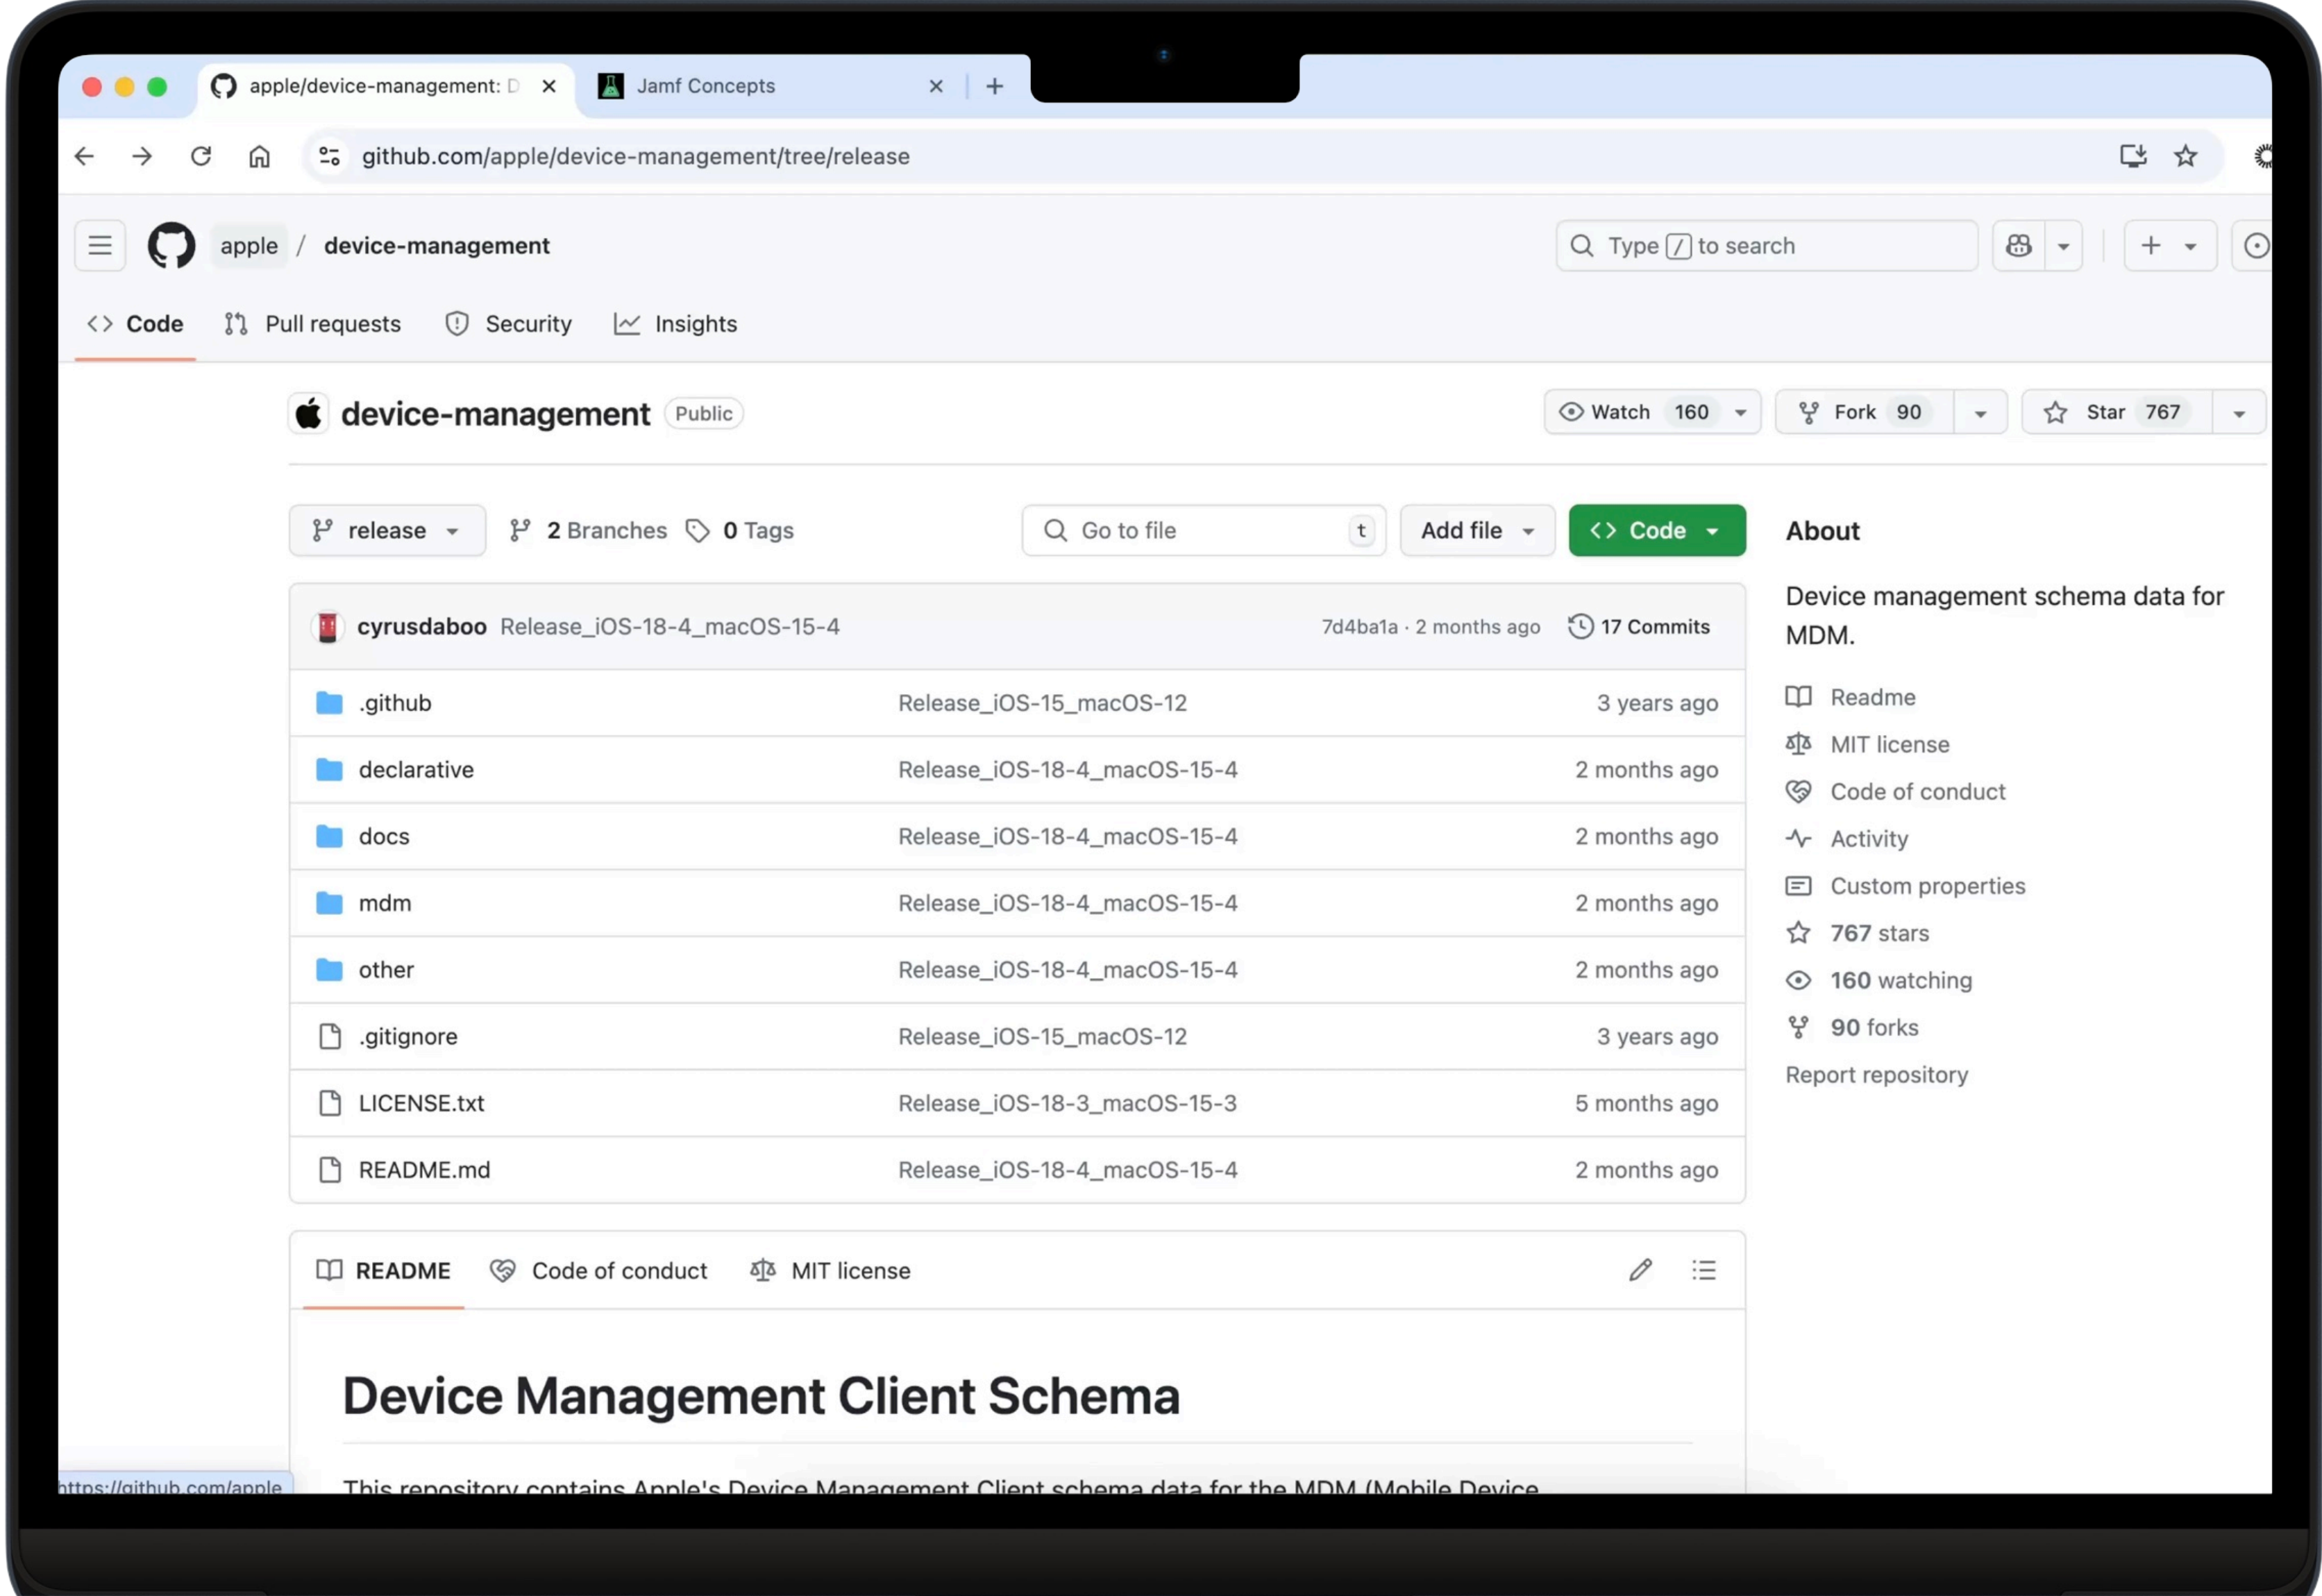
apple/device-management: D ×
Jamf Concepts ×
+

github.com/apple/device-management/tree/release

apple / device-management

Type / to search

Code Pull requests Security Insights

device-management Public

Watch 160 Fork 90 Star 767

release 2 Branches 0 Tags Go to file t Add file Code

cyrusdaboo Release_iOS-18-4_macOS-15-4 7d4ba1a · 2 months ago 17 Commits

| | | |
|---|---|---|
| .github | Release_iOS-15_macOS-12 | 3 years ago |
| declarative | Release_iOS-18-4_macOS-15-4 | 2 months ago |
| docs | Release_iOS-18-4_macOS-15-4 | 2 months ago |
| mdm | Release_iOS-18-4_macOS-15-4 | 2 months ago |
| other | Release_iOS-18-4_macOS-15-4 | 2 months ago |
| .gitignore | Release_iOS-15_macOS-12 | 3 years ago |
| LICENSE.txt | Release_iOS-18-3_macOS-15-3 | 5 months ago |
| README.md | Release_iOS-18-4_macOS-15-4 | 2 months ago |

About

Device management schema data for MDM.

Readme
MIT license
Code of conduct
Activity
Custom properties
767 stars
160 watching
90 forks
Report repository

README Code of conduct MIT license

Device Management Client Schema

This repository contains Apple's Device Management Client schema data for the MDM (Mobile Device

https://github.com/apple